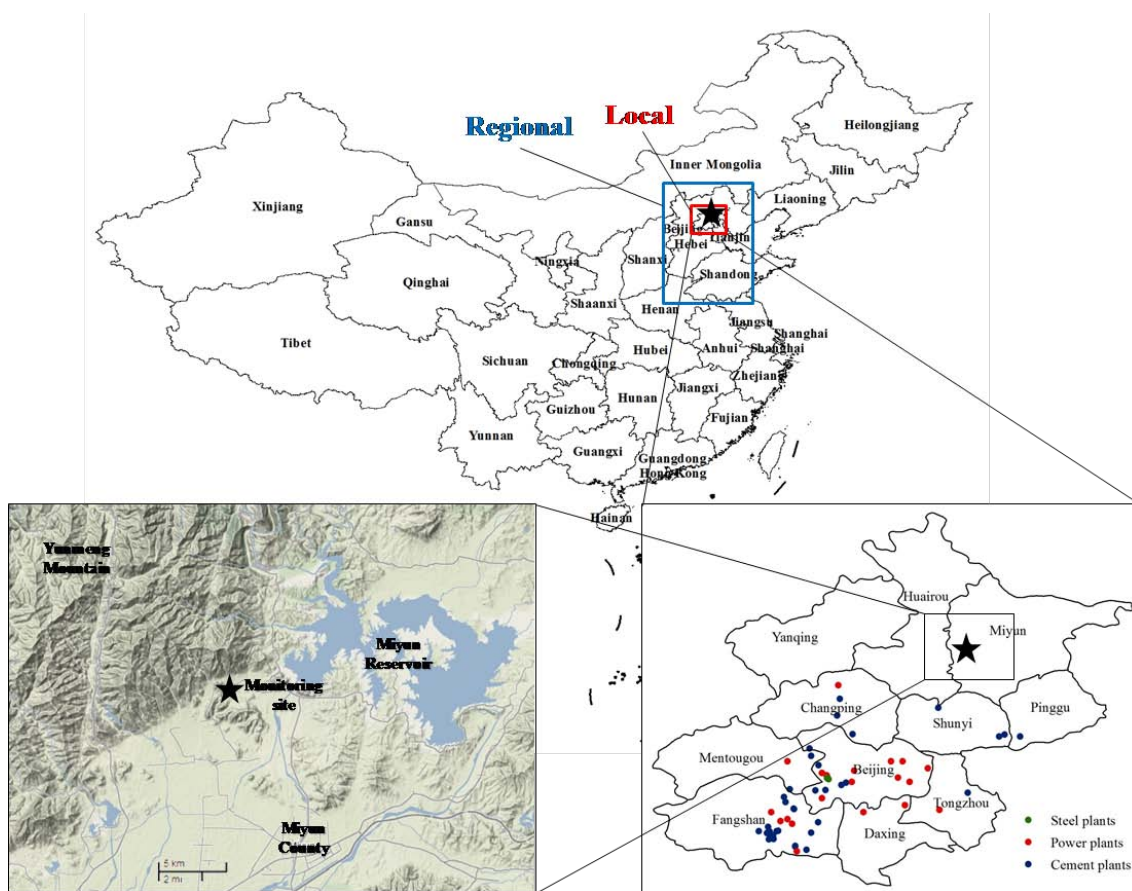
Regional
Local
Heilongjiang
Jilin
Inner Mongolia
Liaoning
Xinjiang
Gansu
Beijing
Hebei
Tianjin
Ningxia
Shanxi
Shandong
Qinghai
Shaanxi
Henan
Jiangsu
Shanghai
Tibet
Sichuan
Chongqing
Hubei
Anhui
Shanghai
Zhejiang
Hunan
Jiangxi
Guizhou
Fujian
Yunnan
Guangxi
Guangdong
Hong Kong
Hainan

Yunmeng Mountain
Miyun Reservoir
Monitoring site
Miyun County
5 km
2 mi

Huairou
Yanqing
Miyun
Changping
Shunyi
Pinggu
Mentougou
Beijing
Tongzhou
Fangshan
Daxing
Steel plants
Power plants
Cement plants